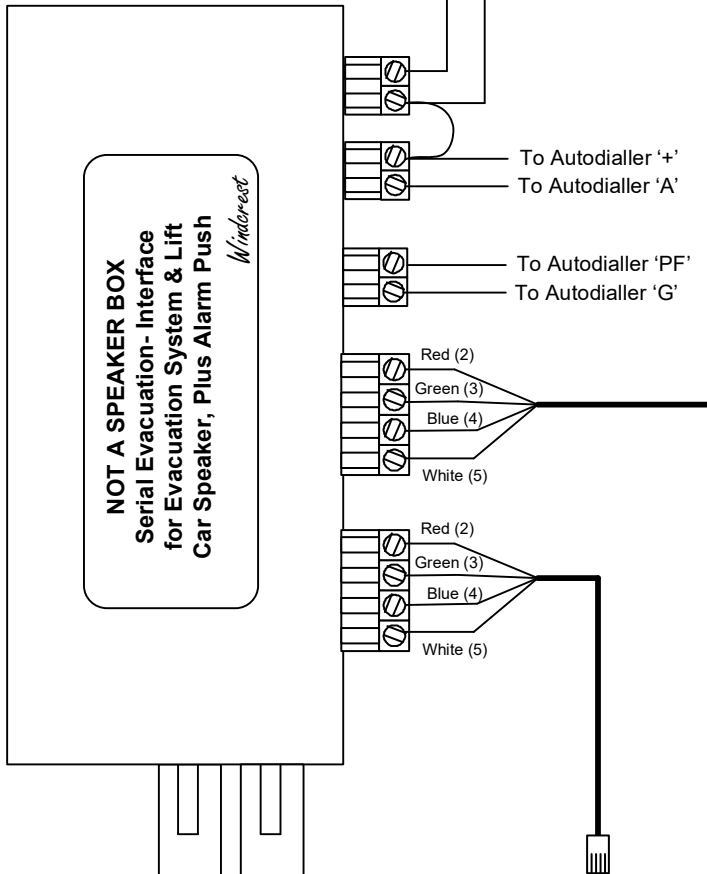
NOT A SPEAKER BOX
Serial Evacuation- Interface
for Evacuation System & Lift
Car Speaker, Plus Alarm Push

Windcrest

To Autodialler '+'
To Autodialler 'A'
To Autodialler 'PF'
To Autodialler 'G'

Red (2)
Green (3)
Blue (4)
White (5)

Red (2)
Green (3)
Blue (4)
White (5)